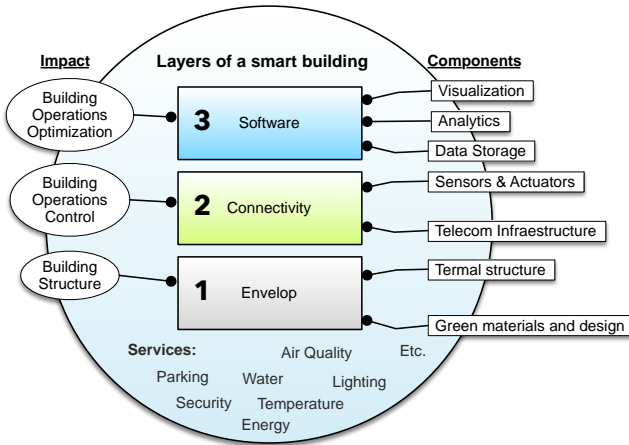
Impact

Layers of a smart building

Components

Building Operations Optimization

3 Software

Visualization

Analytics

Data Storage

Building Operations Control

2 Connectivity

Sensors & Actuators

Telecom Infraestructure

Building Structure

1 Envelop

Termal structure

Green materials and design

Services:

Air Quality

Etc.

Parking

Water

Lighting

Security

Temperature

Energy